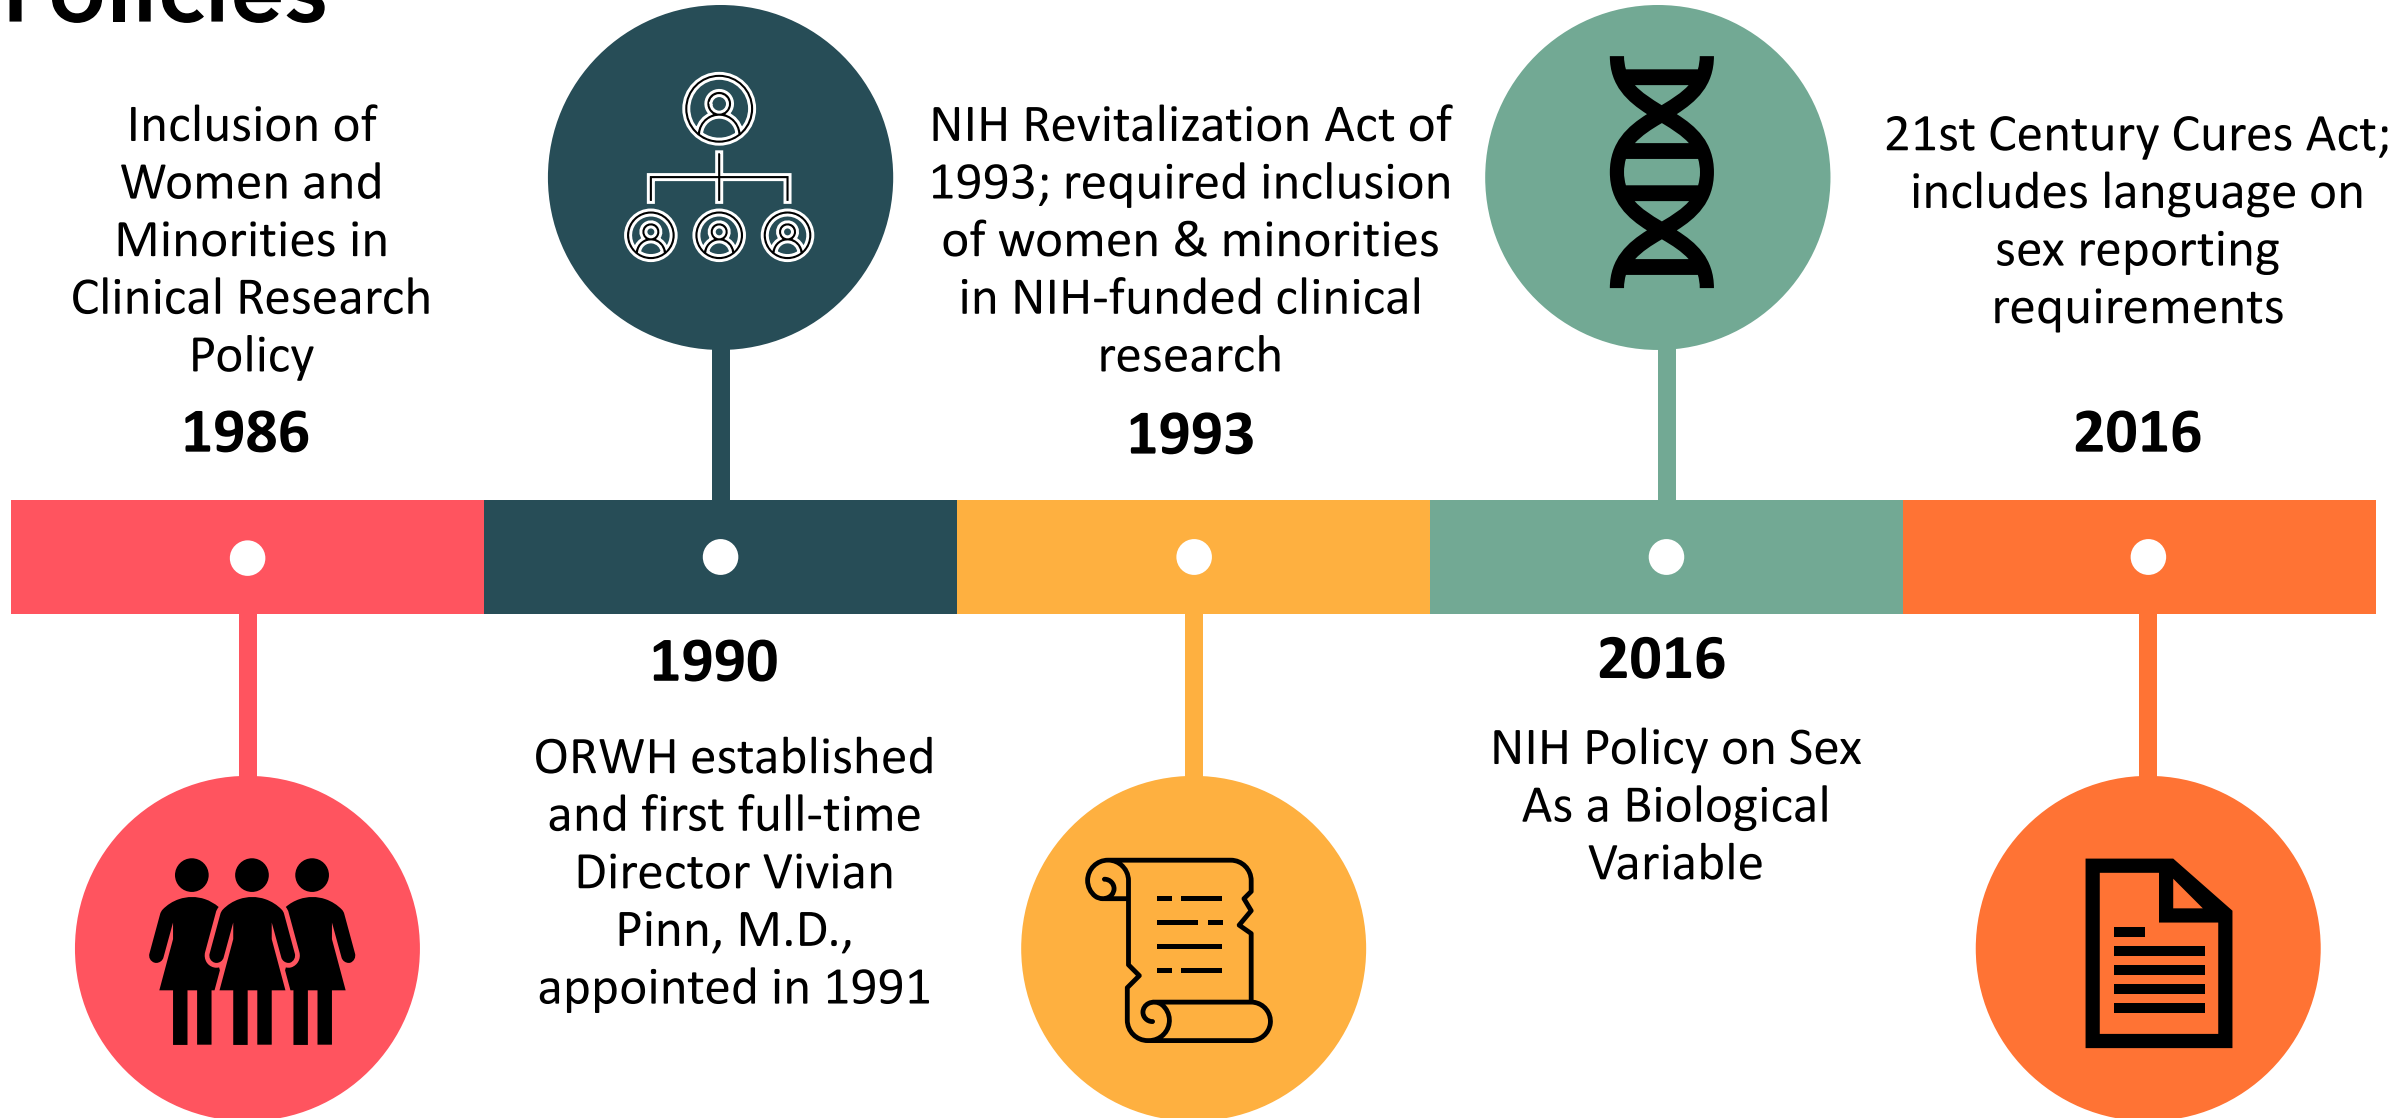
Policies

Inclusion of Women and Minorities in Clinical Research Policy

1986

NIH Revitalization Act of 1993; required inclusion of women & minorities in NIH-funded clinical research

1993

21st Century Cures Act; includes language on sex reporting requirements

2016

1990

ORWH established and first full-time Director Vivian Pinn, M.D., appointed in 1991

2016

NIH Policy on Sex As a Biological Variable